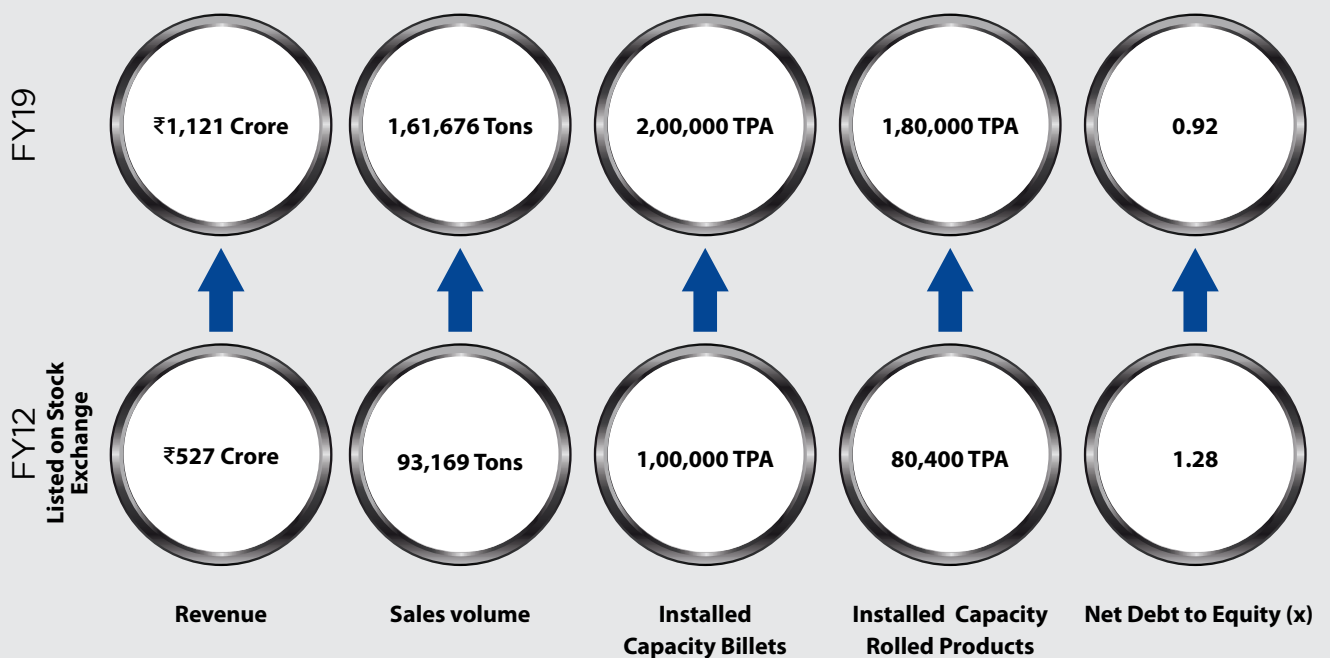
FY19

₹1,121 Crore

1,61,676 Tons

2,00,000 TPA

1,80,000 TPA

0.92

FY12
Listed on Stock Exchange

₹527 Crore

93,169 Tons

1,00,000 TPA

80,400 TPA

1.28

Revenue

Sales volume

Installed Capacity Billets

Installed Capacity Rolled Products

Net Debt to Equity (x)